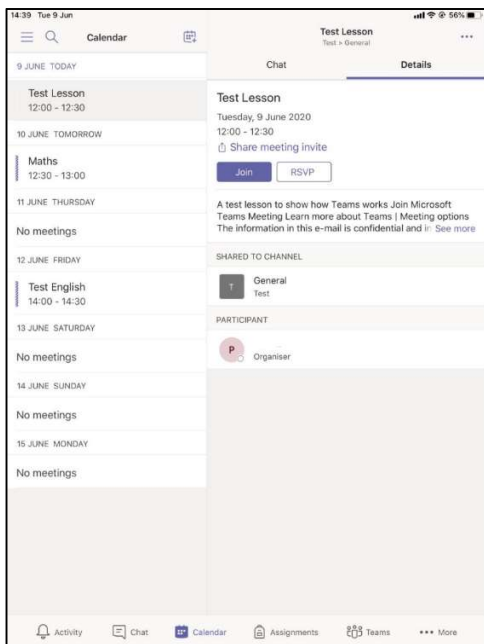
14:39 Tue 9 Jun

56%

Calendar

9 JUNE TODAY

Test Lesson
12:00 - 12:30

10 JUNE TOMORROW

Maths
12:30 - 13:00

11 JUNE THURSDAY

No meetings

12 JUNE FRIDAY

Test English
14:00 - 14:30

13 JUNE SATURDAY

No meetings

14 JUNE SUNDAY

No meetings

15 JUNE MONDAY

No meetings

Test Lesson
Test > General

...

Chat

Details

Test Lesson

Tuesday, 9 June 2020
12:00 - 12:30

Share meeting invite

Join

RSVP

A test lesson to show how Teams works Join Microsoft Teams Meeting Learn more about Teams | Meeting options The information in this e-mail is confidential and i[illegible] See more

SHARED TO CHANNEL

T

General
Test

PARTICIPANT

P

Organiser

Activity

Chat

Calendar

Assignments

Teams

••• More